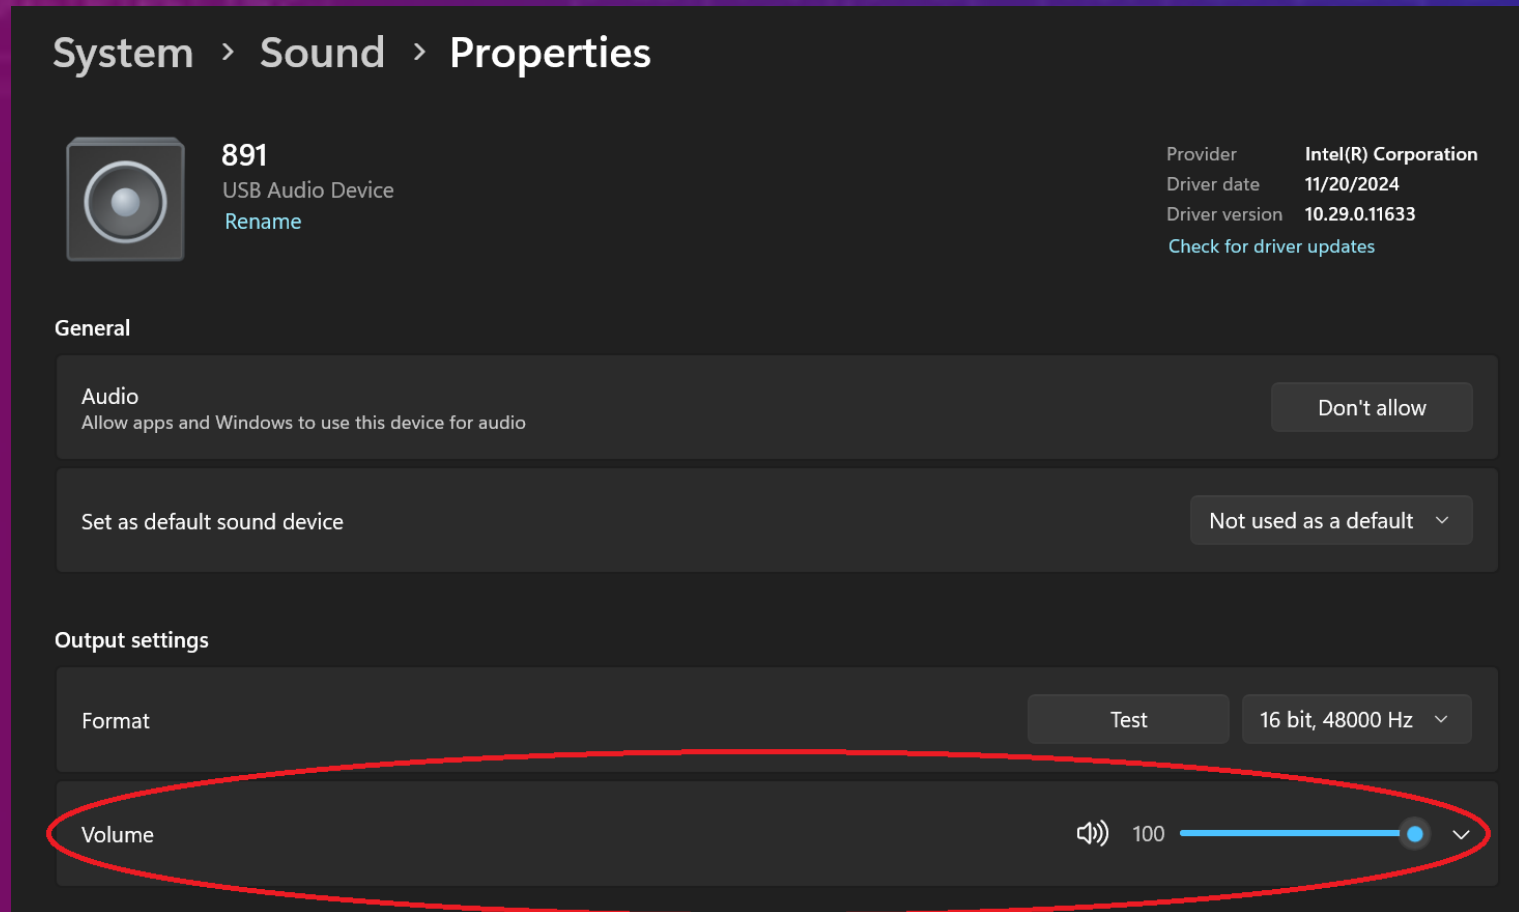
System > Sound > Properties

891
USB Audio Device
Rename

| Provider | Intel(R) Corporation |
|---|---|
| Driver date | 11/20/2024 |
| Driver version | 10.29.0.11633 |

Check for driver updates

General

Audio
Allow apps and Windows to use this device for audio
Don't allow

Set as default sound device
Not used as a default

Output settings

Format
Test
16 bit, 48000 Hz

Volume
100